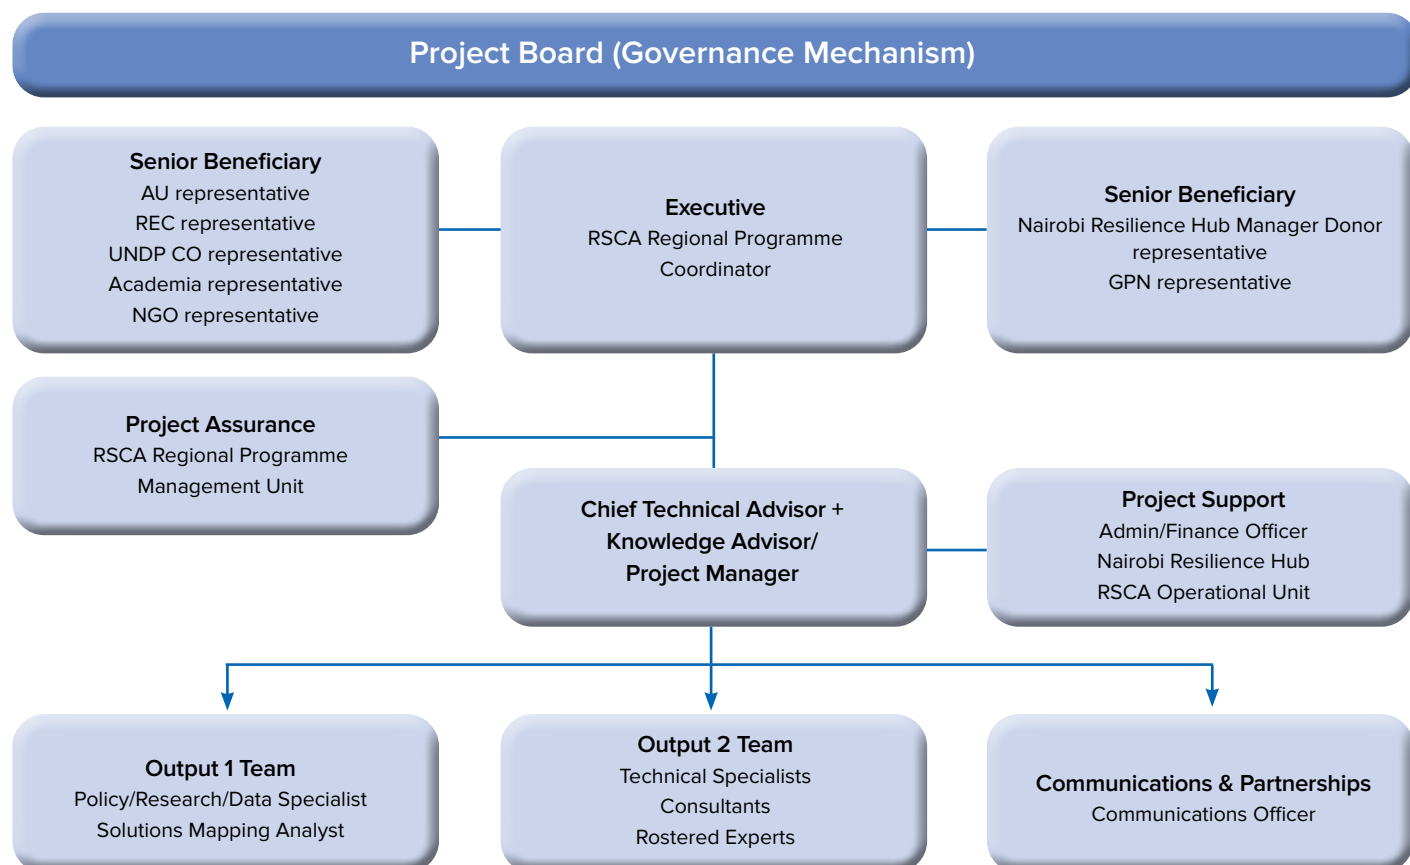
Project Board (Governance Mechanism)

Senior Beneficiary
AU representative
REC representative
UNDP CO representative
Academia representative
NGO representative

Executive
RSCA Regional Programme Coordinator

Senior Beneficiary
Nairobi Resilience Hub Manager Donor representative
GPN representative

Project Assurance
RSCA Regional Programme Management Unit

Chief Technical Advisor + Knowledge Advisor/ Project Manager

Project Support
Admin/Finance Officer
Nairobi Resilience Hub
RSCA Operational Unit

Output 1 Team
Policy/Research/Data Specialist
Solutions Mapping Analyst

Output 2 Team
Technical Specialists
Consultants
Rostered Experts

Communications & Partnerships
Communications Officer